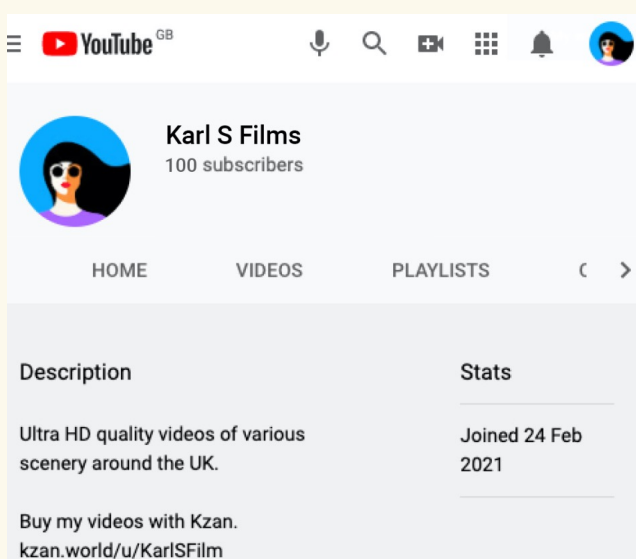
YouTube GB

Karl S Films
100 subscribers

HOME VIDEOS PLAYLISTS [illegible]

Description

Ultra HD quality videos of various scenery around the UK.

Buy my videos with Kzan.
kzan.world/u/KarlSFilm

Stats

Joined 24 Feb 2021